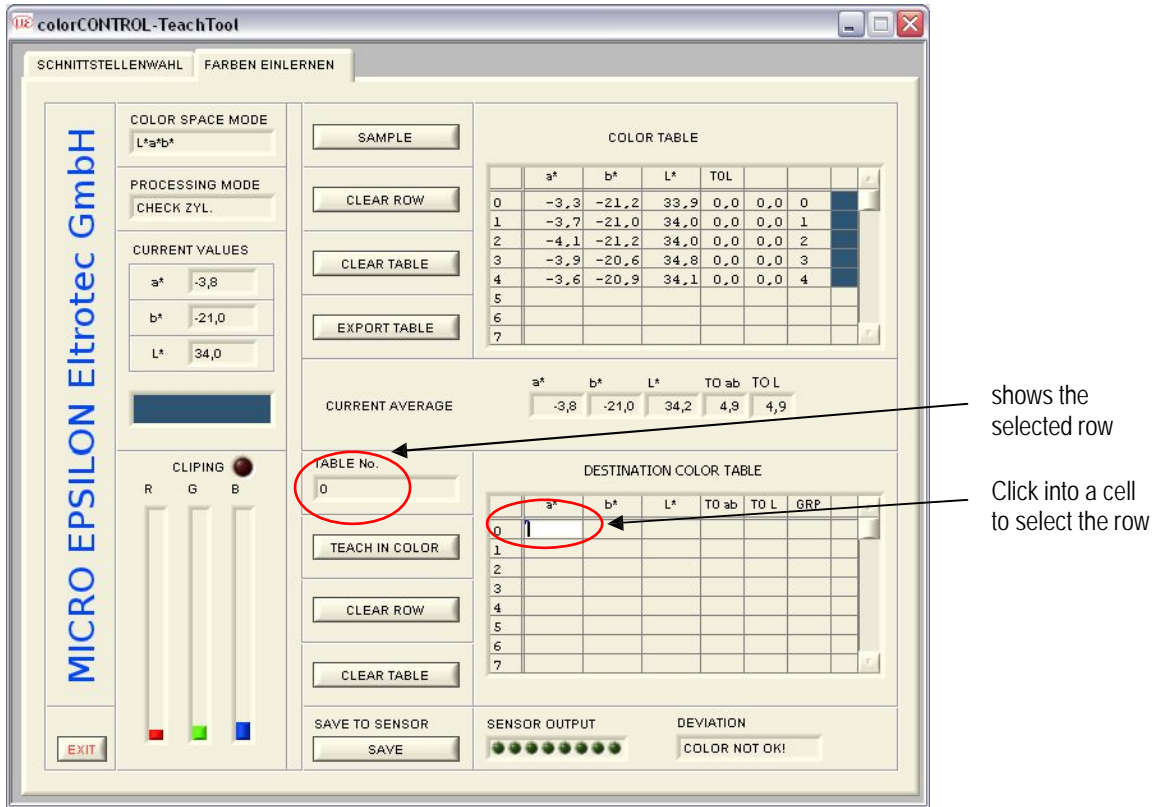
colorCONTROL-TeachTool

SCHNITTSTELLENWAHL FARBEN EINLERNEN

MICRO EPSILON Eltrotec GmbH

COLOR SPACE MODE
L*a*b*

PROCESSING MODE
CHECK ZYL.

CURRENT VALUES

a* -3,8
b* -21,0
L* 34,0

CLIPING
R G B

EXIT

SAMPLE

CLEAR ROW

CLEAR TABLE

EXPORT TABLE

COLOR TABLE

| | a* | b* | L* | TOL | | | |
|---|---|---|---|---|---|---|---|
| 0 | -3,3 | -21,2 | 33,9 | 0,0 | 0,0 | 0 | |
| 1 | -3,7 | -21,0 | 34,0 | 0,0 | 0,0 | 1 | |
| 2 | -4,1 | -21,2 | 34,0 | 0,0 | 0,0 | 2 | |
| 3 | -3,9 | -20,6 | 34,8 | 0,0 | 0,0 | 3 | |
| 4 | -3,6 | -20,9 | 34,1 | 0,0 | 0,0 | 4 | |
| 5 | | | | | | | |
| 6 | | | | | | | |
| 7 | | | | | | | |

CURRENT AVERAGE

| a* | b* | L* | TO ab | TO L |
|---|---|---|---|---|
| -3,8 | -21,0 | 34,2 | 4,9 | 4,9 |

shows the selected row

TABLE No.
0

TEACH IN COLOR

CLEAR ROW

CLEAR TABLE

DESTINATION COLOR TABLE

| | a* | b* | L* | TO ab | TO L | GRP | |
|---|---|---|---|---|---|---|---|
| 0 | | | | | | | |
| 1 | | | | | | | |
| 2 | | | | | | | |
| 3 | | | | | | | |
| 4 | | | | | | | |
| 5 | | | | | | | |
| 6 | | | | | | | |
| 7 | | | | | | | |

Click into a cell to select the row

SAVE TO SENSOR
SAVE

SENSOR OUTPUT

DEVIATION
COLOR NOT OK!